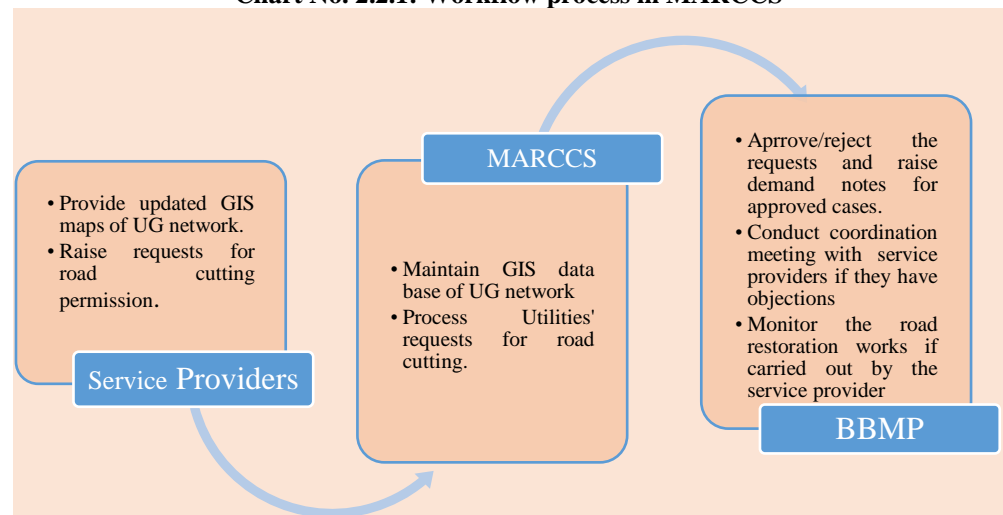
Chart No. 2.2.1: Workflow process in MARCCS

- Provide updated GIS maps of UG network.
- Raise requests for road cutting permission.

Service Providers

MARCCS

- Maintain GIS data base of UG network
- Process Utilities' requests for road cutting.

- Aprrove/reject the requests and raise demand notes for approved cases.
- Conduct coordination meeting with service providers if they have objections
- Monitor the road restoration works if carried out by the service provider

BBMP